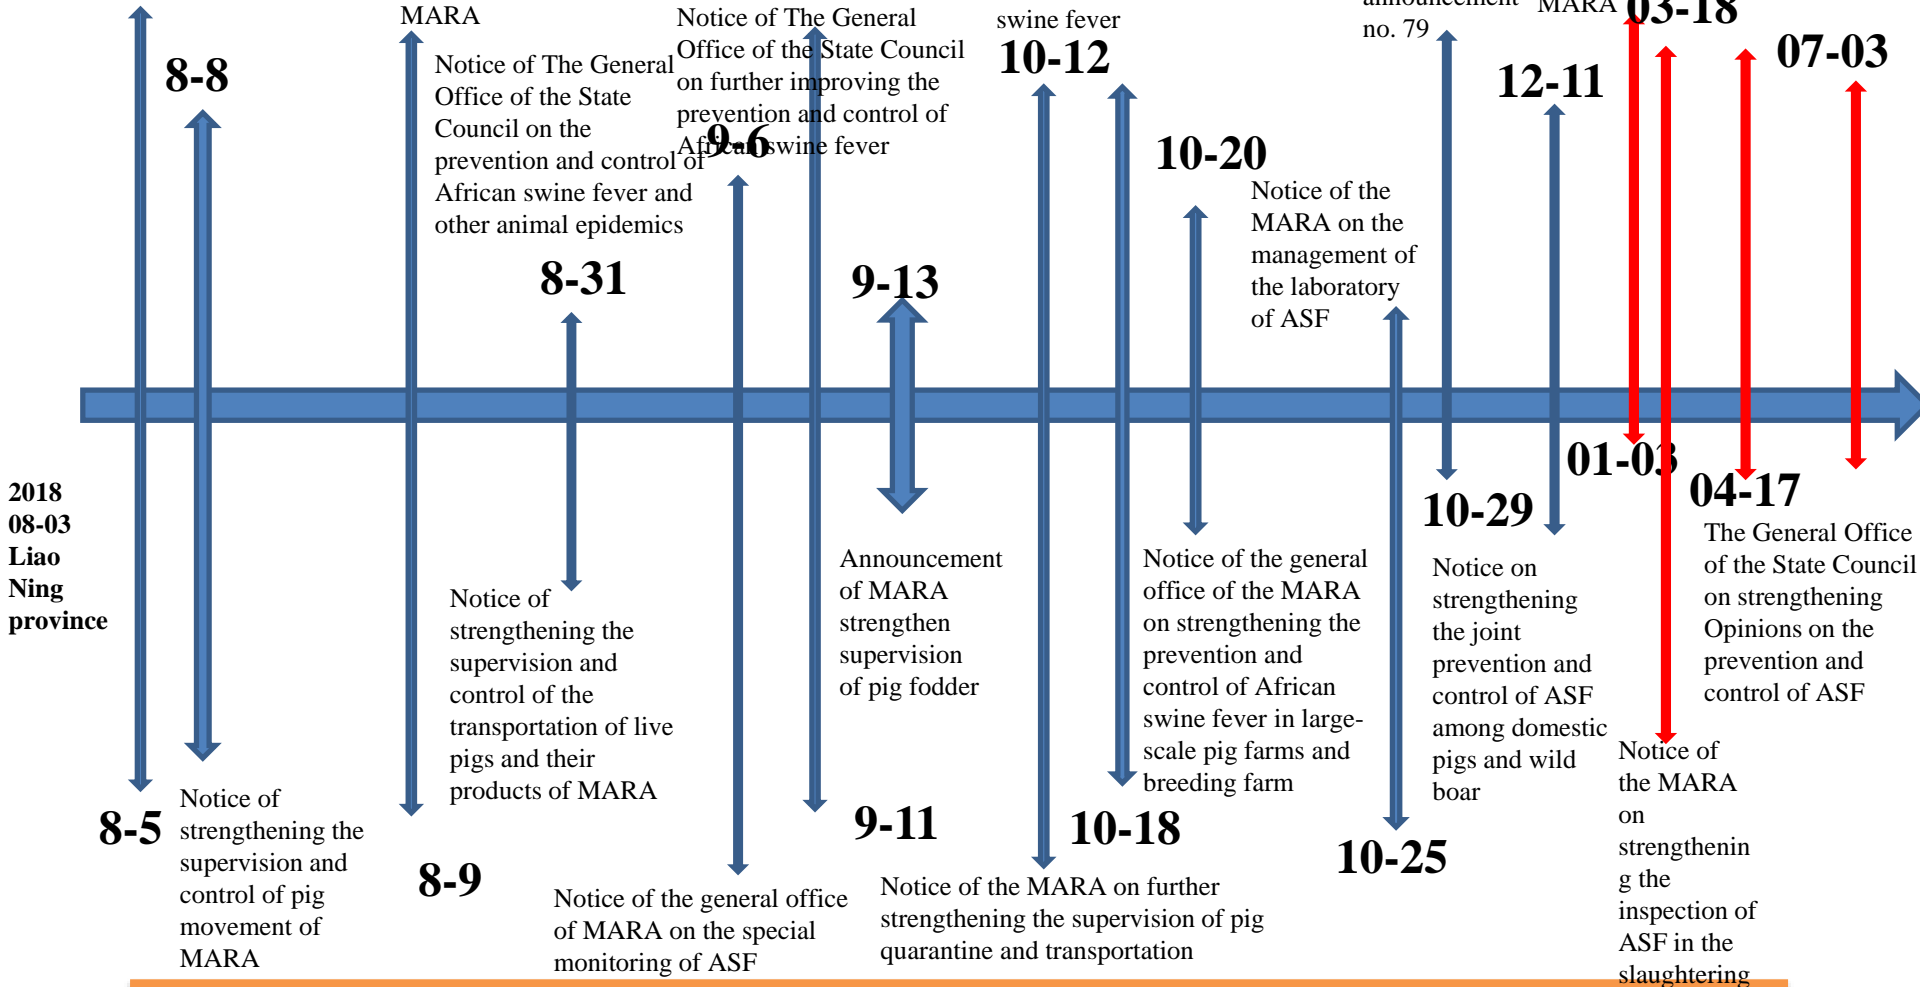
MARA

8-8

Notice of The General Office of the State Council on the prevention and control of African swine fever and other animal epidemics

Notice of The General Office of the State Council on further improving the prevention and control of African swine fever

9-6

swine fever

10-12

no. 79

MARA

03-18

07-03

12-11

10-20

Notice of the MARA on the management of the laboratory of ASF

8-31

9-13

2018
08-03
Liao
Ning
province

01-03

04-17

10-29

The General Office of the State Council on strengthening Opinions on the prevention and control of ASF

Announcement of MARA strengthen supervision of pig fodder

Notice of the general office of the MARA on strengthening the prevention and control of African swine fever in large-scale pig farms and breeding farm

Notice on strengthening the joint prevention and control of ASF among domestic pigs and wild boar

Notice of strengthening the supervision and control of the transportation of live pigs and their products of MARA

Notice of the MARA on strengthening the inspection of ASF in the slaughtering

8-5

Notice of strengthening the supervision and control of pig movement of MARA

8-9

9-11

10-18

10-25

Notice of the general office of MARA on the special monitoring of ASF

Notice of the MARA on further strengthening the supervision of pig quarantine and transportation